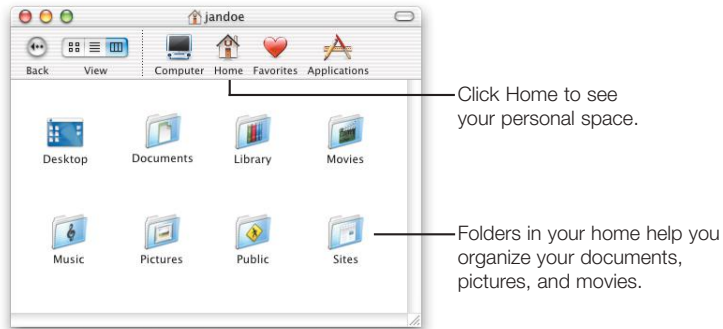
jandoe

Back View Computer Home Favorites Applications

Desktop Documents Library Movies

Music Pictures Public Sites

Click Home to see your personal space.

Folders in your home help you organize your documents, pictures, and movies.